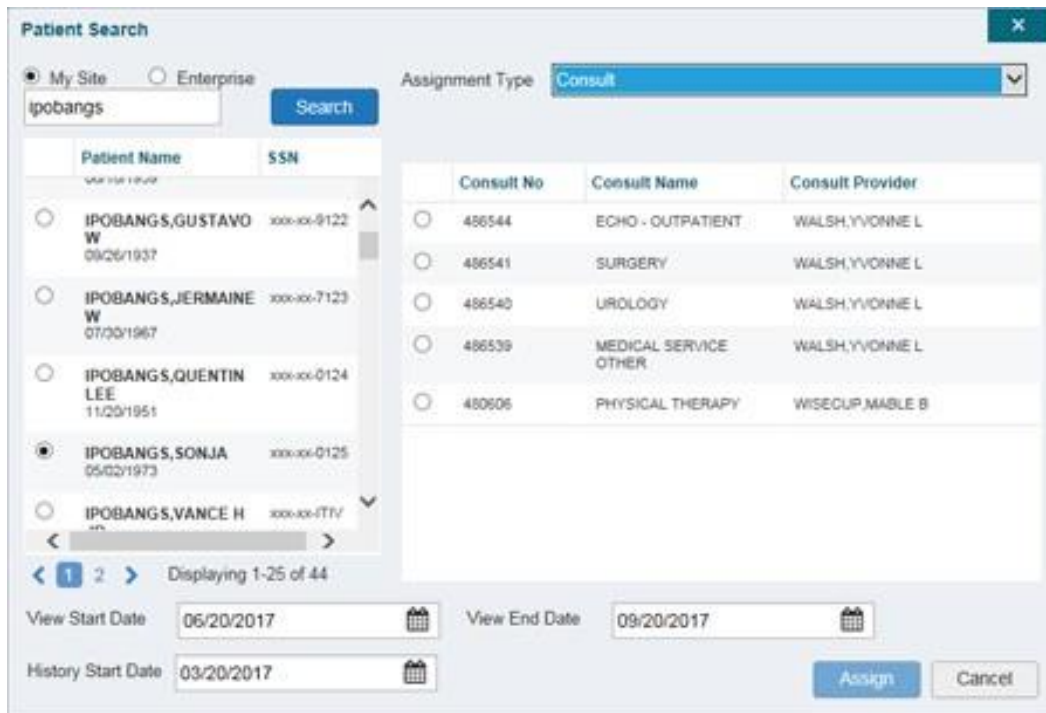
Patient Search

×

My Site Enterprise

ipobangs

Search

Assignment Type Consult

| | Patient Name | SSN |
|---|---|---|
| | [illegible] | |
| | IPOBANGS,GUSTAVO W 09/26/1937 | xxx-xx-9122 |
| | IPOBANGS,JERMAINE W 07/30/1967 | xxx-xx-7123 |
| | IPOBANGS,QUENTIN LEE 11/20/1951 | xxx-xx-0124 |
| | IPOBANGS,SONJA 05/02/1973 | xxx-xx-0125 |
| | IPOBANGS,VANCE H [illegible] | xxx-xx-ITIV |

| | Consult No | Consult Name | Consult Provider |
|---|---|---|---|
| | 486544 | ECHO - OUTPATIENT | WALSH,YVONNE L |
| | 486541 | SURGERY | WALSH,YVONNE L |
| | 486540 | UROLOGY | WALSH,YVONNE L |
| | 486539 | MEDICAL SERVICE OTHER | WALSH,YVONNE L |
| | 480606 | PHYSICAL THERAPY | WISECUP,MABLE B |

< 1 2 > Displaying 1-25 of 44

View Start Date 06/20/2017

View End Date 09/20/2017

History Start Date 03/20/2017

Assign Cancel